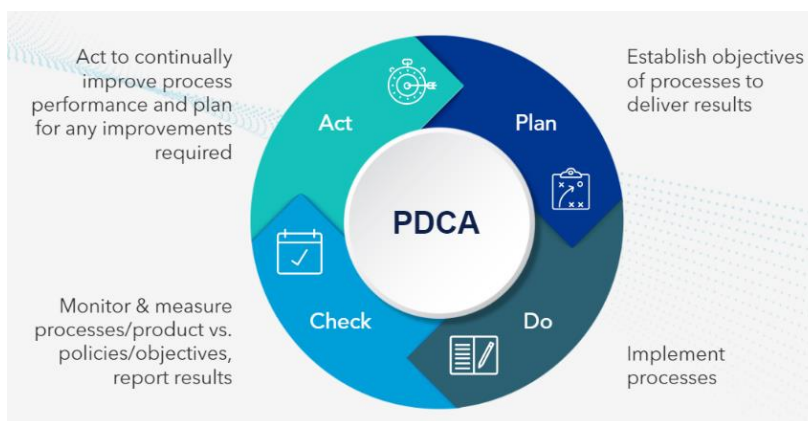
Act to continually improve process performance and plan for any improvements required

Act

Plan

Establish objectives of processes to deliver results

PDCA

Monitor & measure processes/product vs. policies/objectives, report results

Check

Do

Implement processes